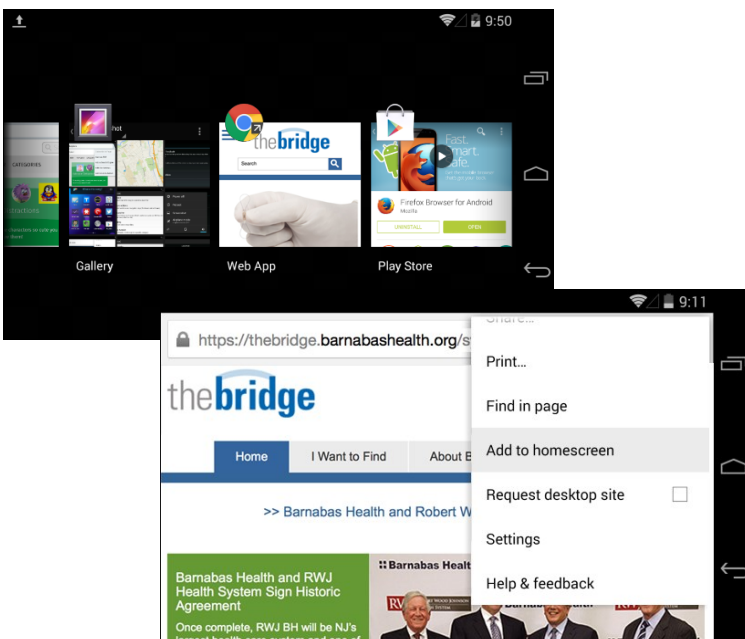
9:50

thebridge

Search

Fast. Smart. Safe.

Firefox Browser for Android

Mozilla

UNINSTALL

OPEN

Gallery

Web App

Play Store

9:11

https://thebridge.barnabashealth.org/s

thebridge

Home

I Want to Find

About B

>> Barnabas Health and Robert W

Barnabas Health and RWJ Health System Sign Historic Agreement

Once complete, RWJ BH will be NJ's

Barnabas Health

Print...

Find in page

Add to homescreen

Request desktop site

Settings

Help & feedback